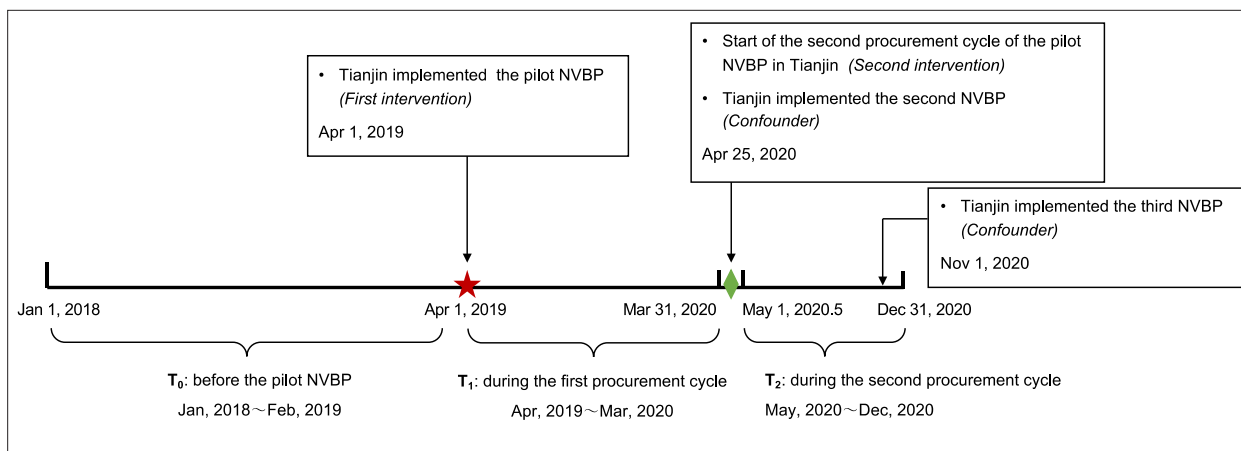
• Tianjin implemented the pilot NVBP *(First intervention)*

Apr 1, 2019

• Start of the second procurement cycle of the pilot NVBP in Tianjin *(Second intervention)*

• Tianjin implemented the second NVBP *(Confounder)*

Apr 25, 2020

• Tianjin implemented the third NVBP *(Confounder)*

Nov 1, 2020

Jan 1, 2018

Apr 1, 2019

Mar 31, 2020

May 1, 2020.5

Dec 31, 2020

$T_0$: before the pilot NVBP

Jan, 2018～Feb, 2019

$T_1$: during the first procurement cycle

Apr, 2019～Mar, 2020

$T_2$: during the second procurement cycle

May, 2020～Dec, 2020